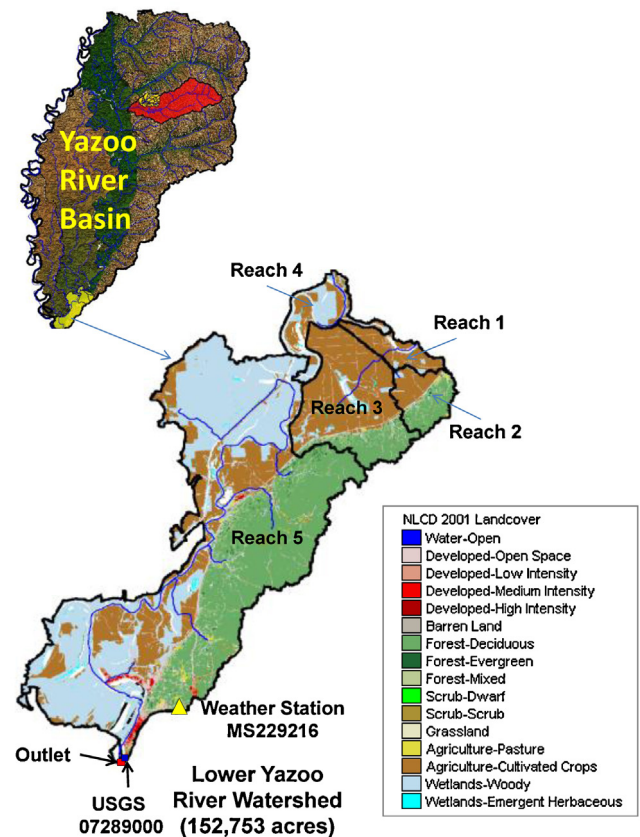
Yazoo River Basin

Reach 4

Reach 1

Reach 3

Reach 2

Reach 5

NLCD 2001 Landcover
Water-Open
Developed-Open Space
Developed-Low Intensity
Developed-Medium Intensity
Developed-High Intensity
Barren Land
Forest-Deciduous
Forest-Evergreen
Forest-Mixed
Scrub-Dwarf
Scrub-Scrub
Grassland
Agriculture-Pasture
Agriculture-Cultivated Crops
Wetlands-Woody
Wetlands-Emergent Herbaceous

Weather Station MS229216

Outlet

USGS 07289000

Lower Yazoo River Watershed (152,753 acres)